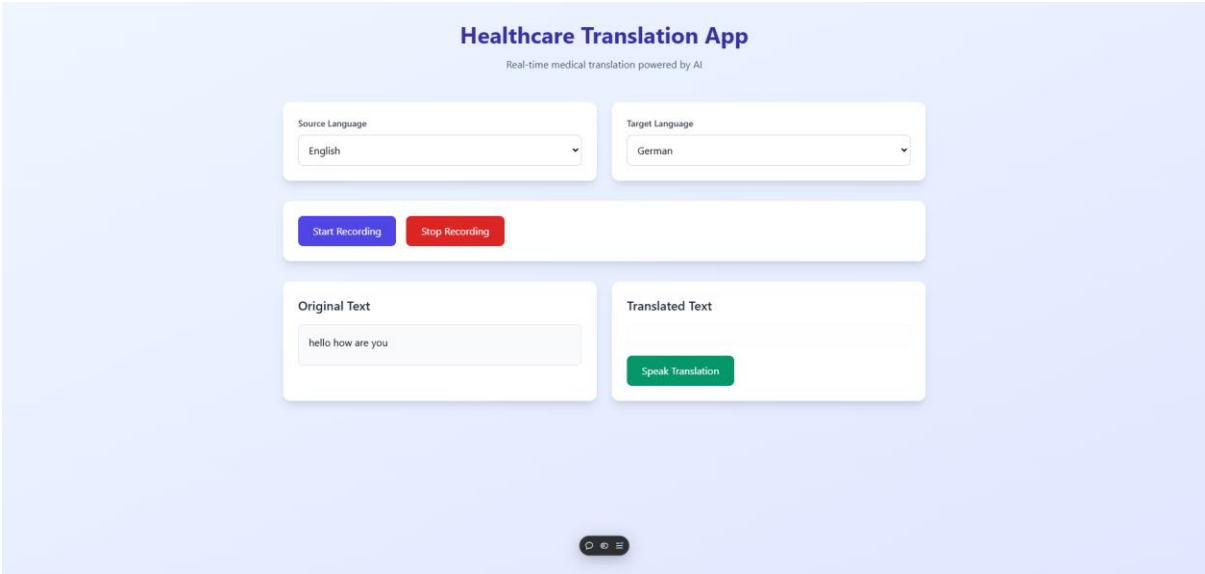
Healthcare Translation App

Real-time medical translation powered by AI

Source Language

English

Target Language

German

Start Recording

Stop Recording

Original Text

hello how are you

Translated Text

Speak Translation